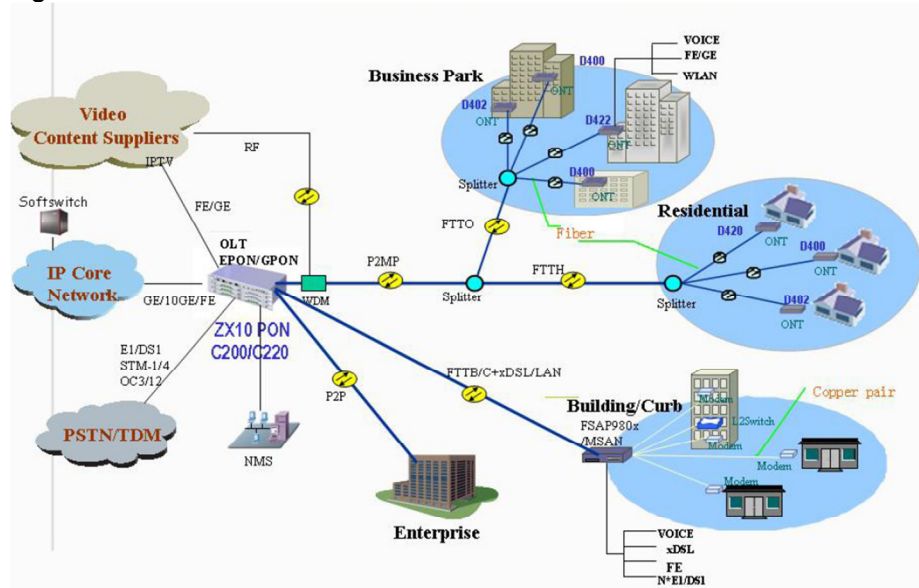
Video Content Suppliers

IPTV

RF

FE/GE

Softswitch

IP Core Network

GE/10GE/FE

OLT EPON/GPON

WDM

ZX10 PON C200/C220

E1/DS1
STM-1/4
OC3/12

PSTN/TDM

NMS

P2P

Enterprise

P2MP

Splitter

FTTO

FTTH

FTTB/C+xDSL/LAN

Business Park

D400

VOICE
FE/GE
WLAN

D402

ONT

D422

ONT

Splitter

D400

ONT

Fiber

Residential

D420

ONT

D400

ONT

Splitter

D402

ONT

Building/Curb

Modem

L2Switch

Modem

Copper pair

FSAP980x /MSAN

Modem

Modem

VOICE
xDSL
FE
N*E1/DS1